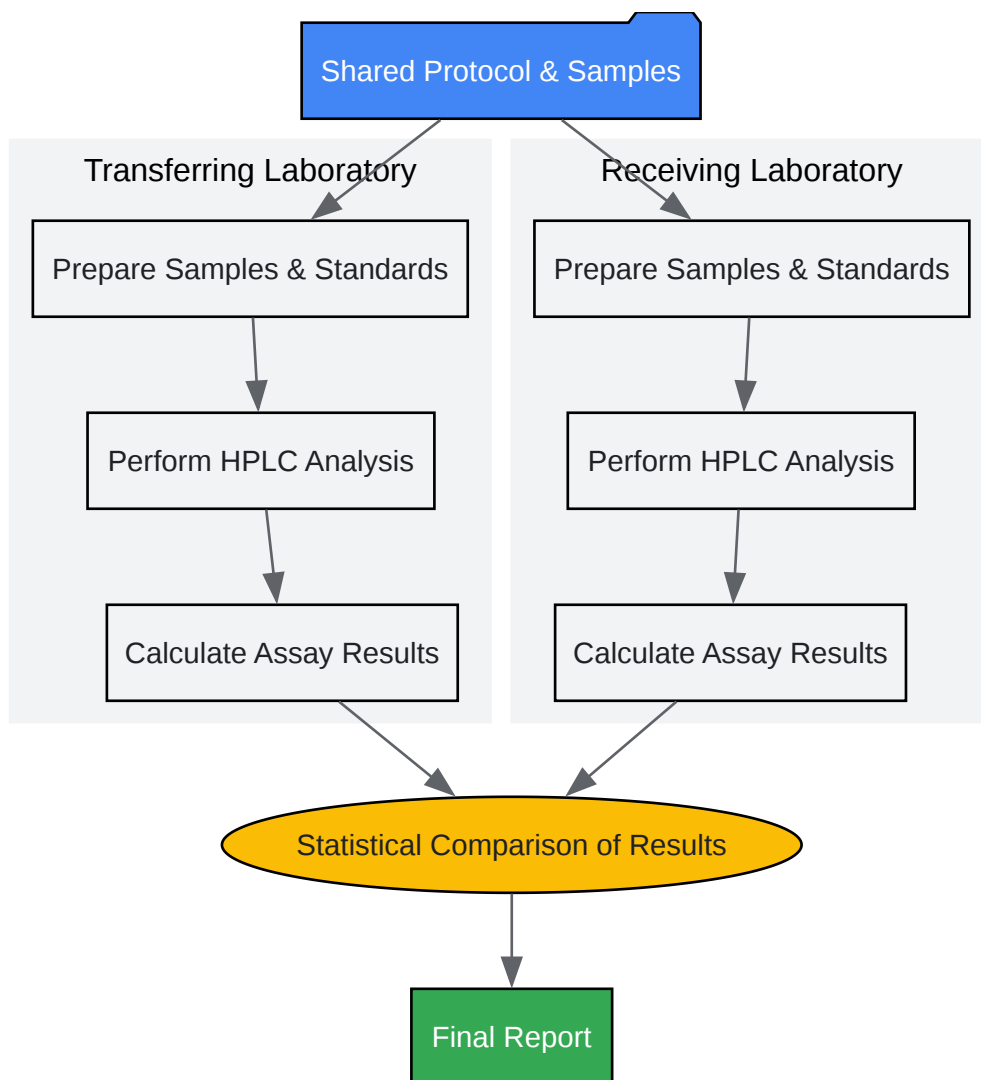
Shared Protocol & Samples

Transferring Laboratory

Prepare Samples & Standards

Perform HPLC Analysis

Calculate Assay Results

Receiving Laboratory

Prepare Samples & Standards

Perform HPLC Analysis

Calculate Assay Results

Statistical Comparison of Results

Final Report